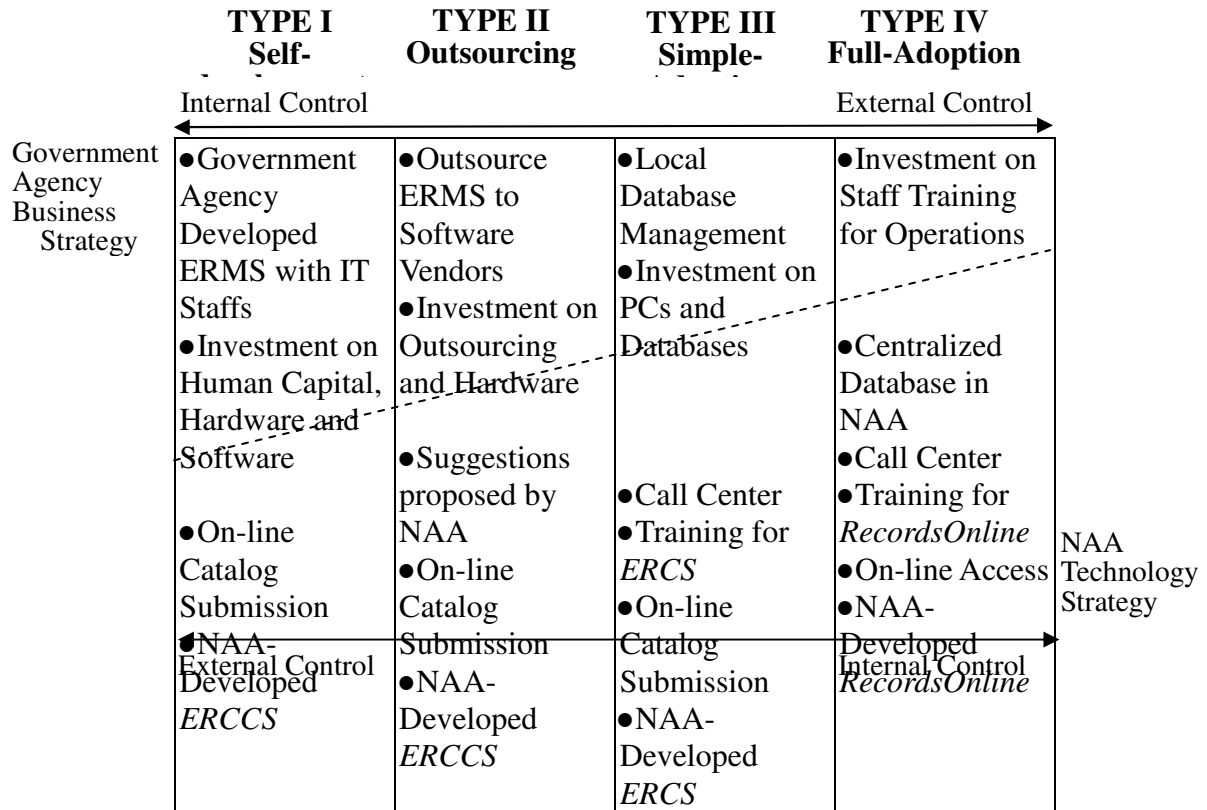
| TYPE I Self-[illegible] | TYPE II Outsourcing | TYPE III Simple-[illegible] | TYPE IV Full-Adoption |
|---|---|---|---|

Internal Control External Control

Government Agency Business Strategy

| | | | |
|---|---|---|---|
| ●Government Agency Developed ERMS with IT Staffs ●Investment on Human Capital, Hardware and Software ●On-line Catalog Submission ●NAA-Developed *ERCCS* | ●Outsource ERMS to Software Vendors ●Investment on Outsourcing and Hardware ●Suggestions proposed by NAA ●On-line Catalog Submission ●NAA-Developed *ERCCS* | ●Local Database Management ●Investment on PCs and Databases ●Call Center ●Training for *ERCS* ●On-line Catalog Submission ●NAA-Developed *ERCS* | ●Investment on Staff Training for Operations ●Centralized Database in NAA ●Call Center ●Training for *RecordsOnline* ●On-line Access ●NAA-Developed *RecordsOnline* |

External Control Internal Control

NAA Technology Strategy